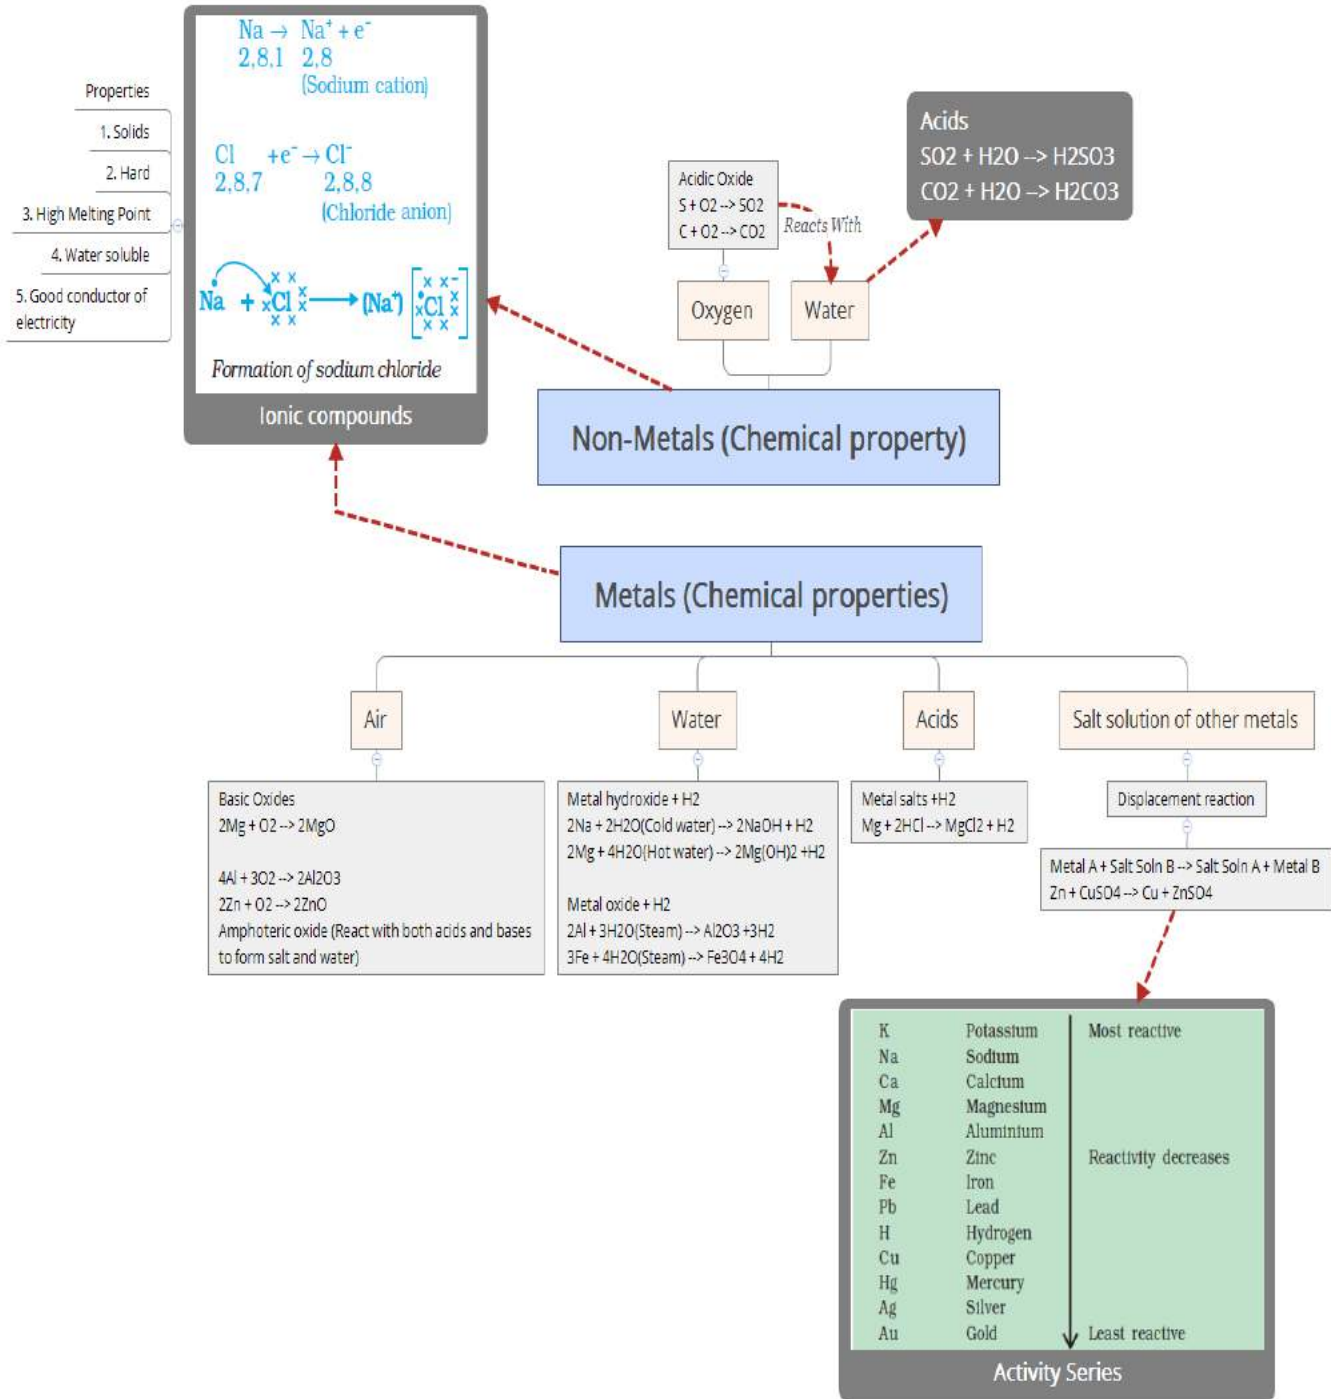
Properties
1. Solids
2. Hard
3. High Melting Point
4. Water soluble
5. Good conductor of electricity

$Na \rightarrow Na^+ + e^-$
2,8,1 2,8
(Sodium cation)

$Cl + e^- \rightarrow Cl^-$
2,8,7 2,8,8
(Chloride anion)

Na + Cl → (Na+) [Cl]−

Formation of sodium chloride

Ionic compounds

Acidic Oxide
S + O2 --> SO2
C + O2 --> CO2

Reacts With

Acids
SO2 + H2O --> H2SO3
CO2 + H2O --> H2CO3

Oxygen

Water

Non-Metals (Chemical property)

Metals (Chemical properties)

Air

Water

Acids

Salt solution of other metals

Basic Oxides
2Mg + O2 --> 2MgO

4Al + 3O2 --> 2Al2O3
2Zn + O2 --> 2ZnO
Amphoteric oxide (React with both acids and bases to form salt and water)

Metal hydroxide + H2
2Na + 2H2O(Cold water) --> 2NaOH + H2
2Mg + 4H2O(Hot water) --> 2Mg(OH)2 +H2

Metal oxide + H2
2Al + 3H2O(Steam) --> Al2O3 +3H2
3Fe + 4H2O(Steam) --> Fe3O4 + 4H2

Metal salts +H2
Mg + 2HCl --> MgCl2 + H2

Displacement reaction

Metal A + Salt Soln B --> Salt Soln A + Metal B
Zn + CuSO4 --> Cu + ZnSO4

| K | Potassium | Most reactive |
|---|---|---|
| Na | Sodium | |
| Ca | Calcium | |
| Mg | Magnesium | |
| Al | Aluminium | |
| Zn | Zinc | Reactivity decreases |
| Fe | Iron | |
| Pb | Lead | |
| H | Hydrogen | |
| Cu | Copper | |
| Hg | Mercury | |
| Ag | Silver | |
| Au | Gold | Least reactive |

Activity Series